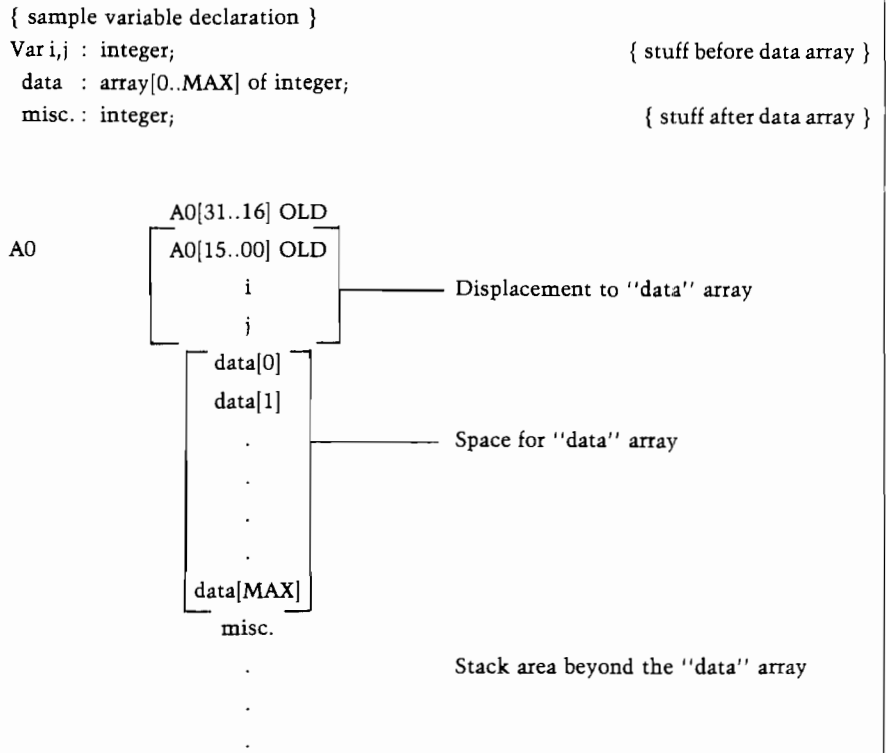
{ sample variable declaration }
Var i,j : integer; { stuff before data array }
data : array[0..MAX] of integer;
misc. : integer; { stuff after data array }

A0[31..16] OLD
A0 A0[15..00] OLD
i
j
Displacement to ''data'' array

data[0]
data[1]
.
.
.
.
data[MAX]
Space for ''data'' array

misc.
.
.
.
Stack area beyond the ''data'' array